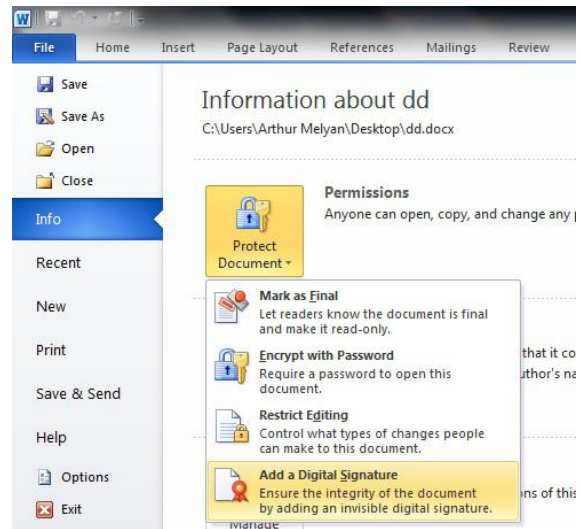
File Home Insert Page Layout References Mailings Review

Save
Save As
Open
Close
Info
Recent
New
Print
Save & Send
Help
Options
Exit

Information about dd
C:\Users\Arthur Melyan\Desktop\dd.docx

Protect Document

Permissions
Anyone can open, copy, and change any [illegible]

Mark as Final
Let readers know the document is final and make it read-only.

Encrypt with Password
Require a password to open this document.

Restrict Editing
Control what types of changes people can make to this document.

Add a Digital Signature
Ensure the integrity of the document by adding an invisible digital signature.

that it co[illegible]
uthor's na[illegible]

ons of this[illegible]

Manage